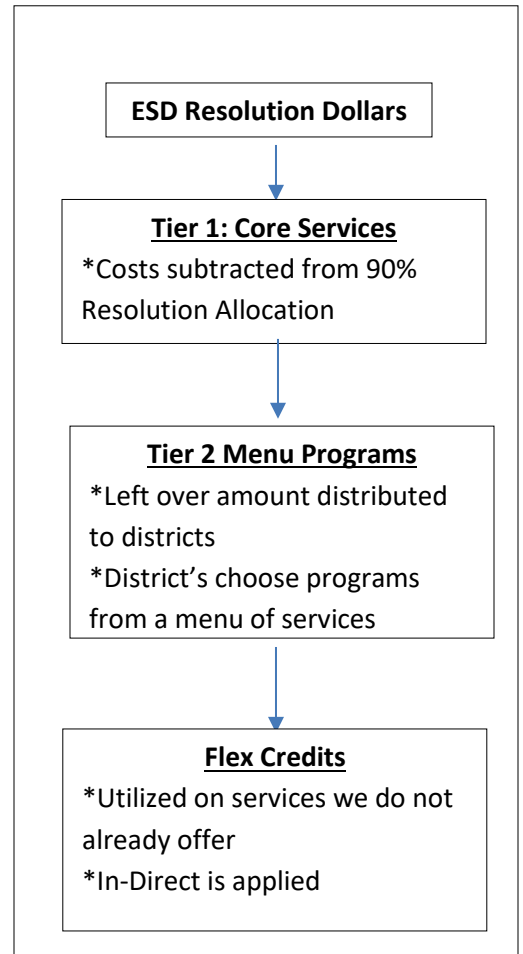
ESD Resolution Dollars

Tier 1: Core Services

*Costs subtracted from 90% Resolution Allocation

Tier 2 Menu Programs

*Left over amount distributed to districts

*District's choose programs from a menu of services

Flex Credits

*Utilized on services we do not already offer

*In-Direct is applied